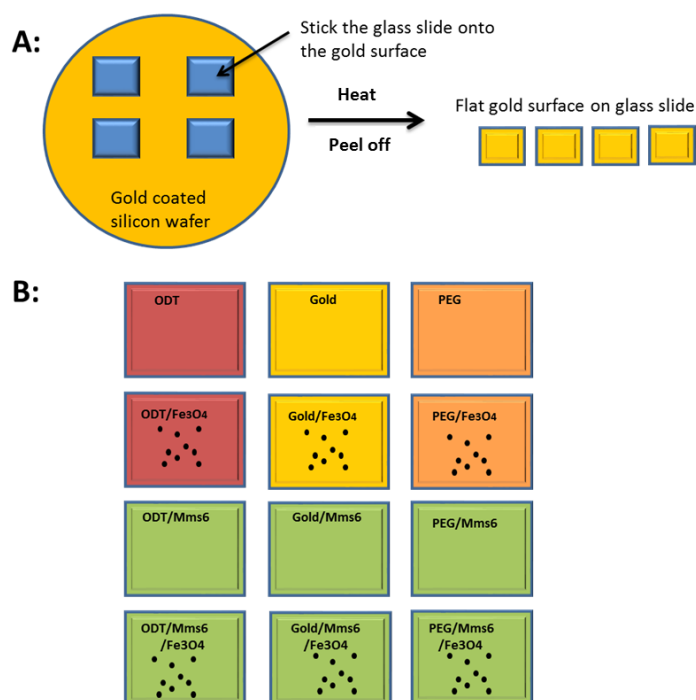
A:

Stick the glass slide onto the gold surface

Gold coated silicon wafer

Heat

Peel off

Flat gold surface on glass slide

B:

| ODT | Gold | PEG |
|---|---|---|
| ODT/Fe3O4 | Gold/Fe3O4 | PEG/Fe3O4 |
| ODT/Mms6 | Gold/Mms6 | PEG/Mms6 |
| ODT/Mms6 /Fe3O4 | Gold/Mms6 /Fe3O4 | PEG/Mms6 /Fe3O4 |